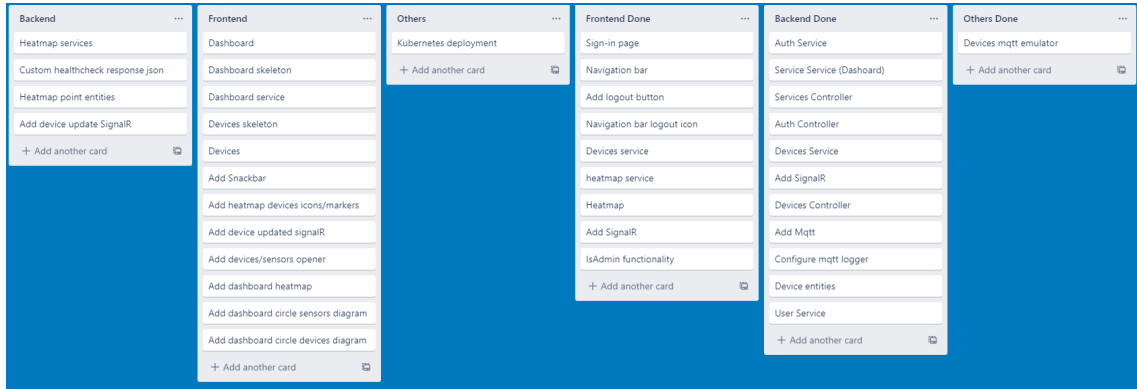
Backend ...
Heatmap services
Custom healthcheck response json
Heatmap point entities
Add device update SignalR
+ Add another card

Frontend ...
Dashboard
Dashboard skeleton
Dashboard service
Devices skeleton
Devices
Add Snackbar
Add heatmap devices icons/markers
Add device updated signalR
Add devices/sensors opener
Add dashboard heatmap
Add dashboard circle sensors diagram
Add dashboard circle devices diagram
+ Add another card

Others ...
Kubernetes deployment
+ Add another card

Frontend Done ...
Sign-in page
Navigation bar
Add logout button
Navigation bar logout icon
Devices service
heatmap service
Heatmap
Add SignalR
IsAdmin functionality
+ Add another card

Backend Done ...
Auth Service
Service Service (Dashoard)
Services Controller
Auth Controller
Devices Service
Add SignalR
Devices Controller
Add Mqtt
Configure mqtt logger
Device entities
User Service
+ Add another card

Others Done ...
Devices mqtt emulator
+ Add another card